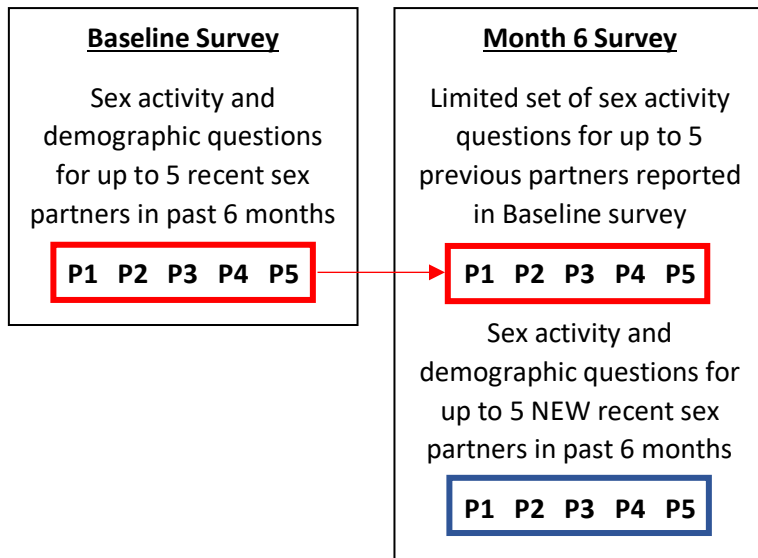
Baseline Survey

Sex activity and demographic questions for up to 5 recent sex partners in past 6 months

P1 P2 P3 P4 P5

Month 6 Survey

Limited set of sex activity questions for up to 5 previous partners reported in Baseline survey

P1 P2 P3 P4 P5

Sex activity and demographic questions for up to 5 NEW recent sex partners in past 6 months

P1 P2 P3 P4 P5